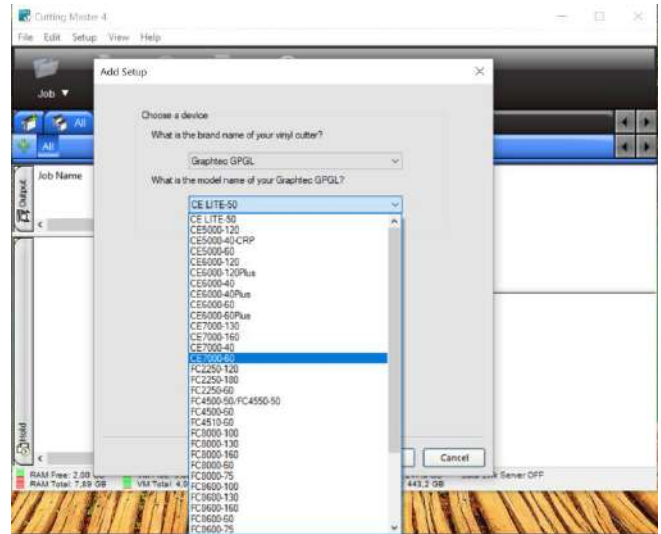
Cutting Master 4
File Edit Setup View Help
Job
All
All
Job Name
Output
Hold
RAM Free: 2,00 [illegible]
RAM Total: 7,89 GB
VM Total: 4,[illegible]
443,2 GB
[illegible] Server OFF

Add Setup
Choose a device
What is the brand name of your vinyl cutter?
Graphtec GPGL
What is the model name of your Graphtec GPGL?
CE LITE-50
CE LITE-50
CE5000-120
CE5000-40-CRP
CE5000-60
CE6000-120
CE6000-120Plus
CE6000-40
CE6000-40Plus
CE6000-60
CE6000-60Plus
CE7000-130
CE7000-160
CE7000-40
CE7000-60
FC2250-120
FC2250-180
FC2250-60
FC4500-50/FC4550-50
FC4500-60
FC4510-60
FC8000-100
FC8000-130
FC8000-160
FC8000-60
FC8000-75
FC8600-100
FC8600-130
FC8600-160
FC8600-60
FC8600-75
Cancel